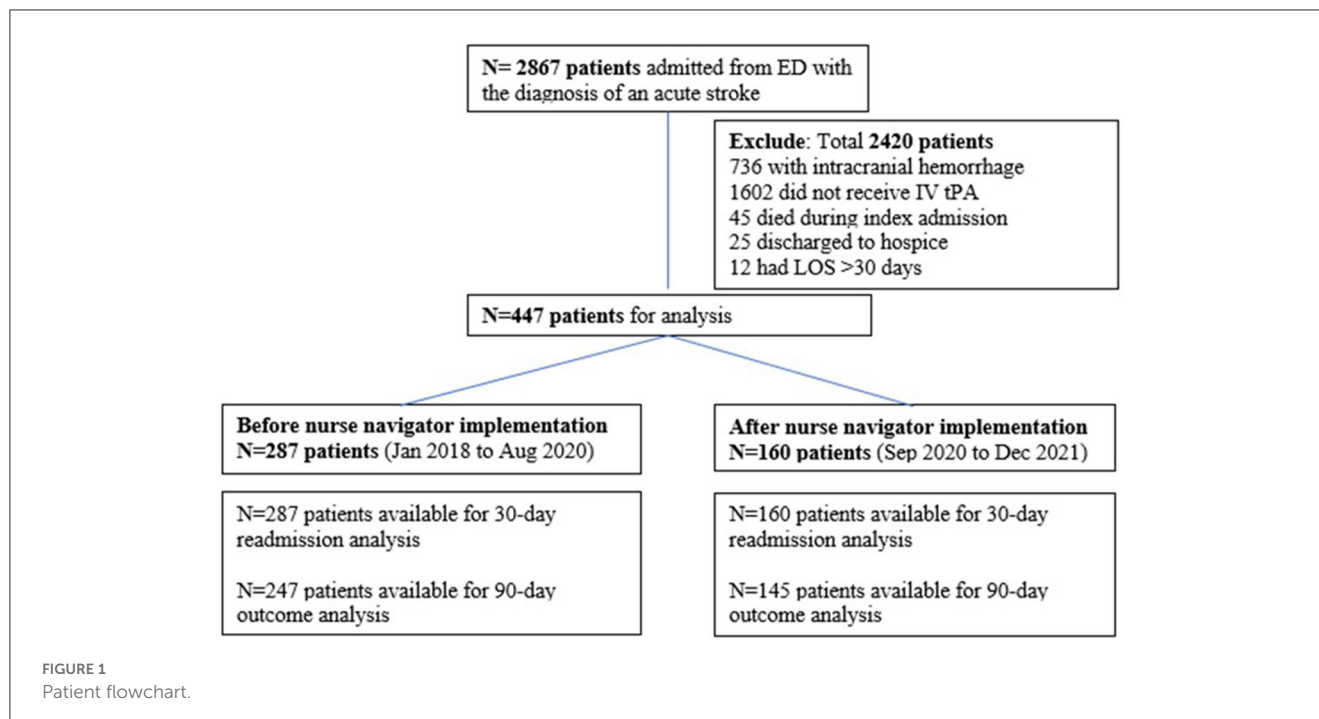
N= 2867 patients admitted from ED with the diagnosis of an acute stroke

Exclude: Total 2420 patients
736 with intracranial hemorrhage
1602 did not receive IV tPA
45 died during index admission
25 discharged to hospice
12 had LOS >30 days

N=447 patients for analysis

Before nurse navigator implementation
N=287 patients (Jan 2018 to Aug 2020)

After nurse navigator implementation
N=160 patients (Sep 2020 to Dec 2021)

N=287 patients available for 30-day readmission analysis

N=247 patients available for 90-day outcome analysis

N=160 patients available for 30-day readmission analysis

N=145 patients available for 90-day outcome analysis

FIGURE 1
Patient flowchart.